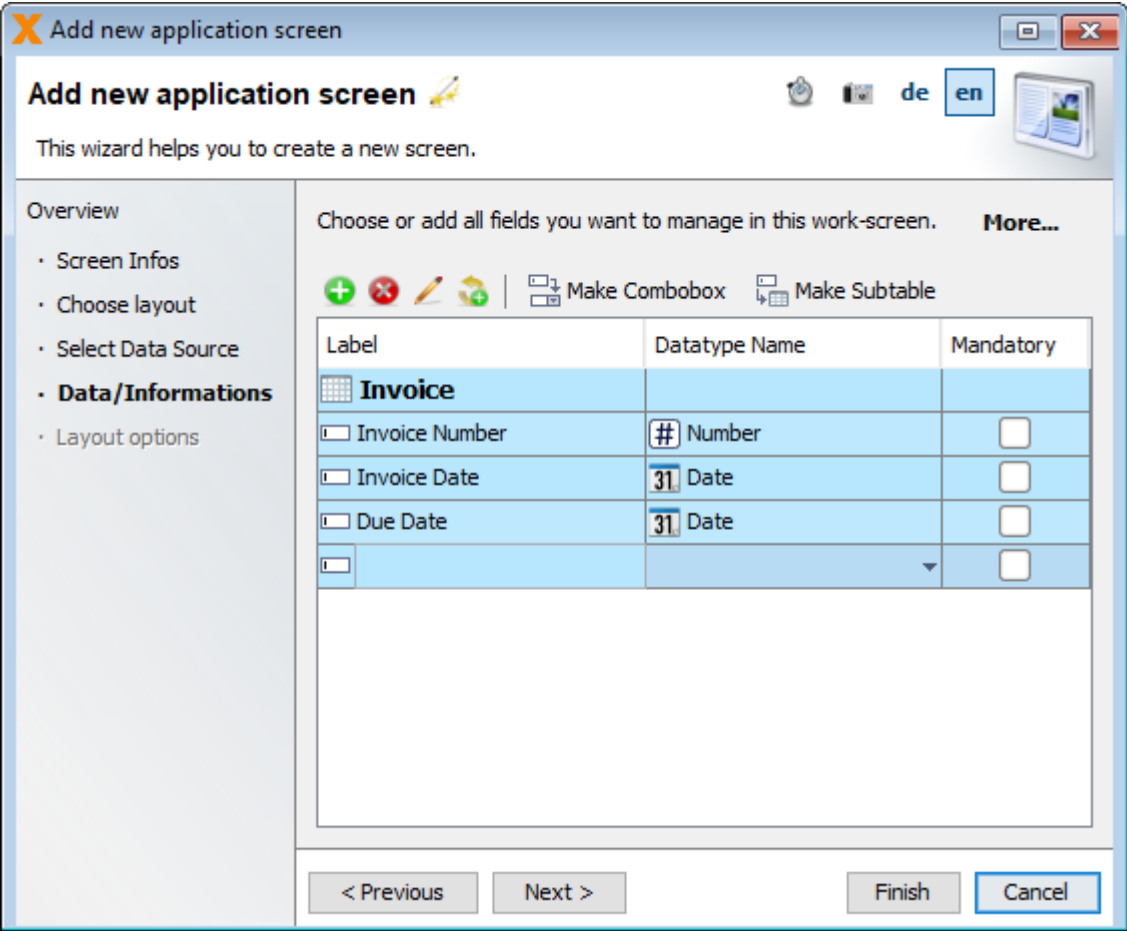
Add new application screen

Add new application screen

de en

This wizard helps you to create a new screen.

Overview

· Screen Infos
· Choose layout
· Select Data Source
· Data/Informations
· Layout options

Choose or add all fields you want to manage in this work-screen.

More...

Make Combobox Make Subtable

| Label | Datatype Name | Mandatory |
|---|---|---|
| Invoice | | |
| Invoice Number | # Number | |
| Invoice Date | 31 Date | |
| Due Date | 31 Date | |
| | | |

< Previous Next > Finish Cancel